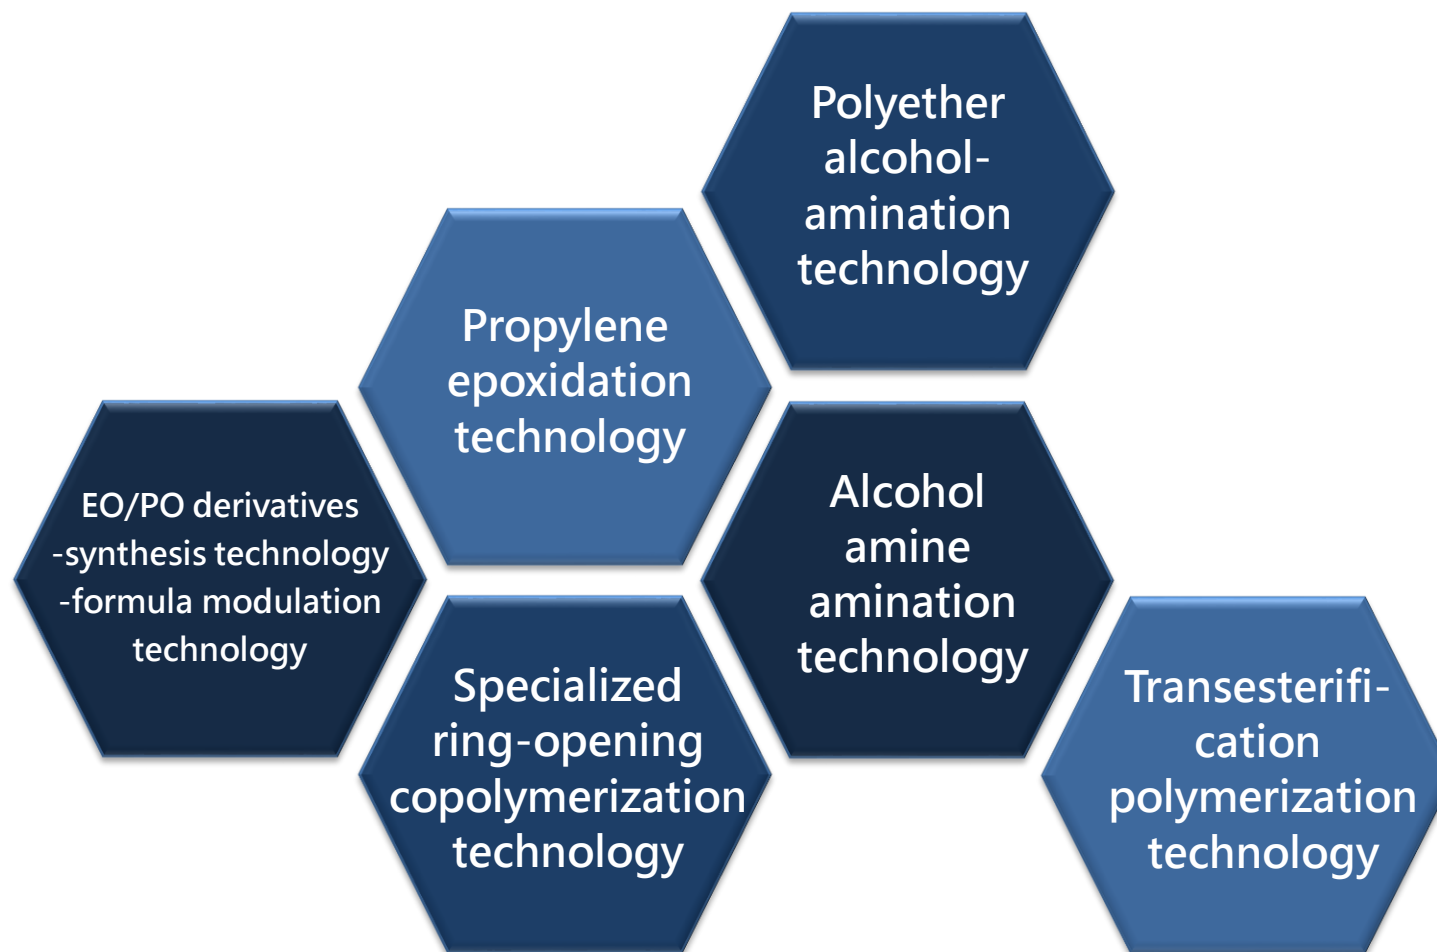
Polyether alcohol-amination technology

Propylene epoxidation technology

EO/PO derivatives
-synthesis technology
-formula modulation technology

Alcohol amine amination technology

Specialized ring-opening copolymerization technology

Transesterification polymerization technology